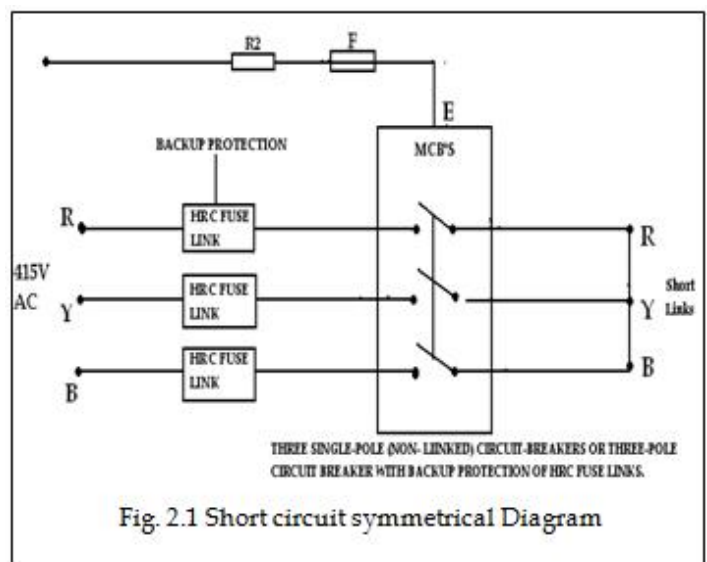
R2

F

E

MCB'S

BACKUP PROTECTION

R

HRC FUSE LINK

415V AC

Y

HRC FUSE LINK

B

HRC FUSE LINK

R

Y

B

Short Links

THREE SINGLE-POLE (NON- LIINKED) CIRCUIT-BREAKERS OR THREE-POLE CIRCUIT BREAKER WITH BACKUP PROTECTION OF HRC FUSE LINKS.

Fig. 2.1 Short circuit symmetrical Diagram